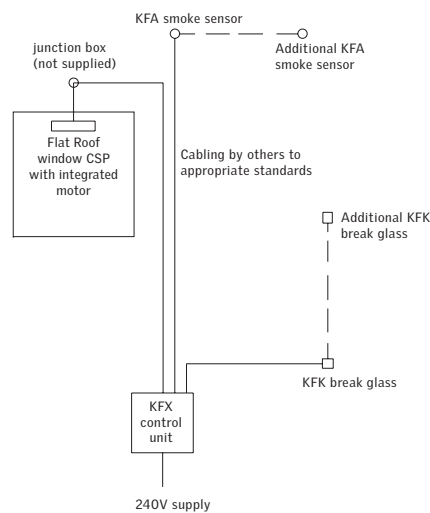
KFA smoke sensor

junction box
(not supplied)

Additional KFA
smoke sensor

Flat Roof
window CSP
with integrated
motor

Cabling by others to
appropriate standards

Additional KFK
break glass

KFK break glass

KFX
control
unit

240V supply